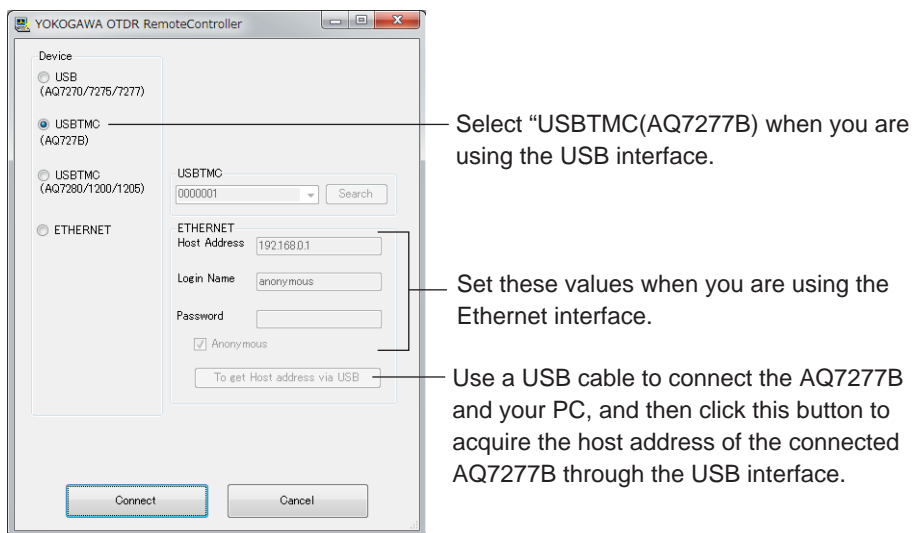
YOKOGAWA OTDR RemoteController

Device

USB (AQ7270/7275/7277)

USBTMC (AQ727B)

USBTMC (AQ7280/1200/1205)

ETHERNET

USBTMC

0000001

Search

ETHERNET

Host Address 192.168.0.1

Login Name anonymous

Password

Anonymous

To get Host address via USB

Connect

Cancel

Select “USBTMC(AQ7277B) when you are using the USB interface.

Set these values when you are using the Ethernet interface.

Use a USB cable to connect the AQ7277B and your PC, and then click this button to acquire the host address of the connected AQ7277B through the USB interface.